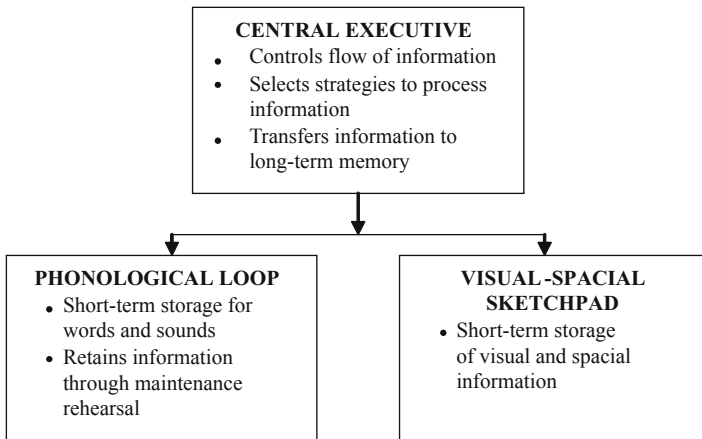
CENTRAL EXECUTIVE
- Controls flow of information
- Selects strategies to process information
- Transfers information to long-term memory

PHONOLOGICAL LOOP
- Short-term storage for words and sounds
- Retains information through maintenance rehearsal

VISUAL -SPACIAL SKETCHPAD
- Short-term storage of visual and spacial information